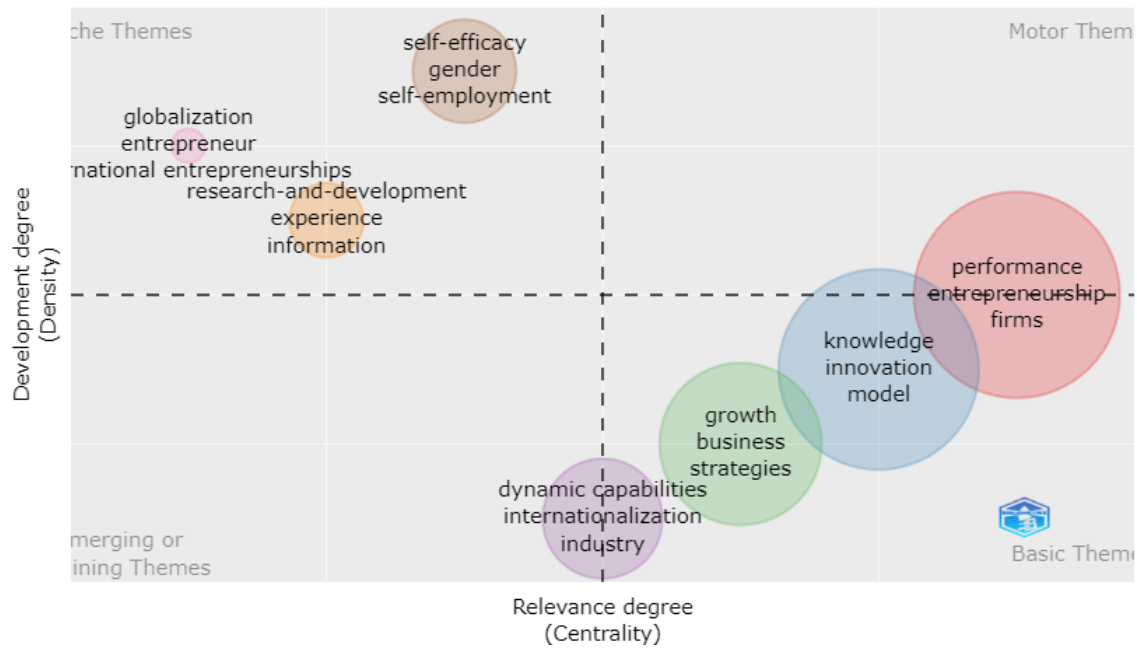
che Themes

self-efficacy
gender
self-employment

Motor Them

globalization
entrepreneur
rnational entrepreneurships

research-and-development
experience
information

Development degree
(Density)

performance
entrepreneurship
firms

knowledge
innovation
model

growth
business
strategies

dynamic capabilities
internationalization
industry

merging or
ining Themes

Basic Theme

Relevance degree
(Centrality)